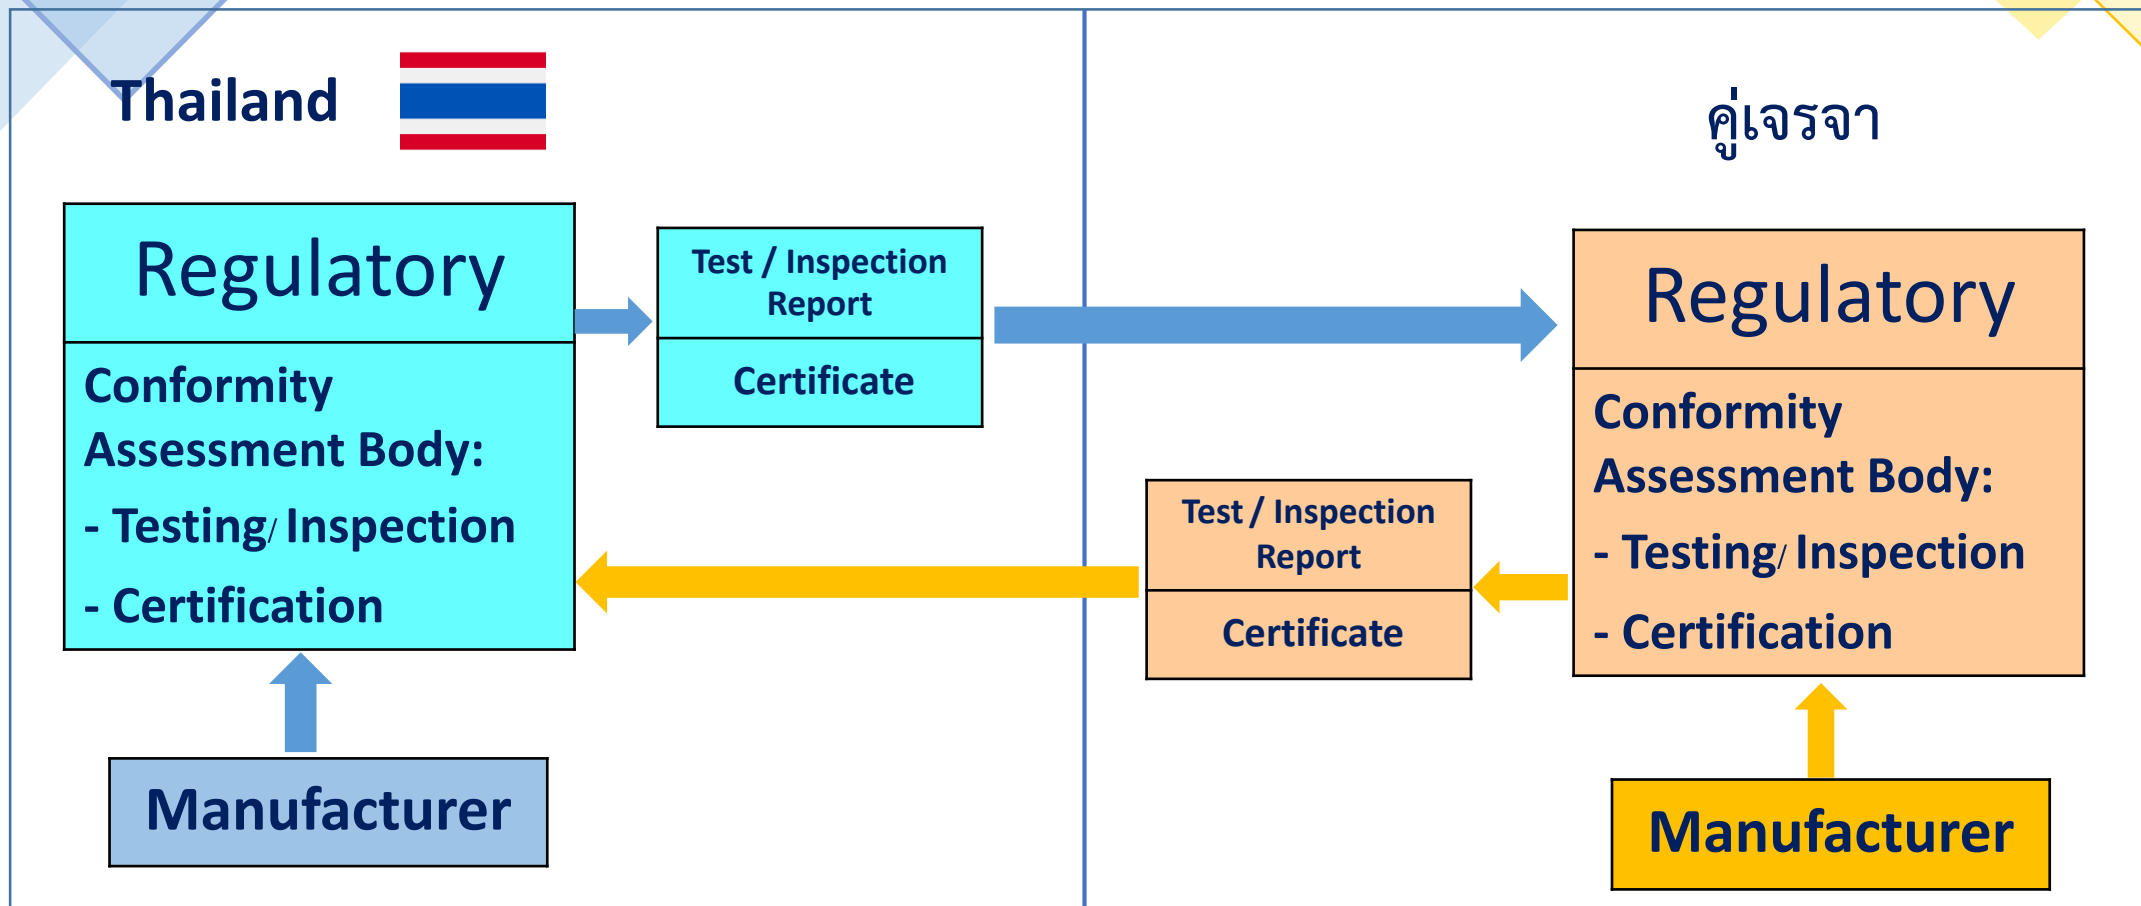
Thailand

คู่เจรจา

Regulatory

Conformity Assessment Body:

- Testing/ Inspection

- Certification

Test / Inspection Report

Certificate

Regulatory

Conformity Assessment Body:

- Testing/ Inspection

- Certification

Test / Inspection Report

Certificate

Manufacturer

Manufacturer